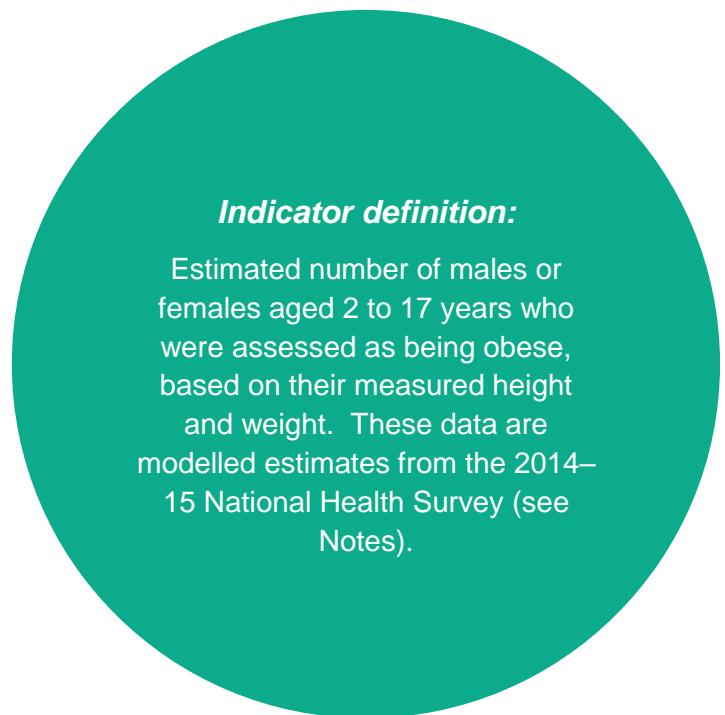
Indicator definition:

Estimated number of males or females aged 2 to 17 years who were assessed as being obese, based on their measured height and weight. These data are modelled estimates from the 2014–15 National Health Survey (see Notes).